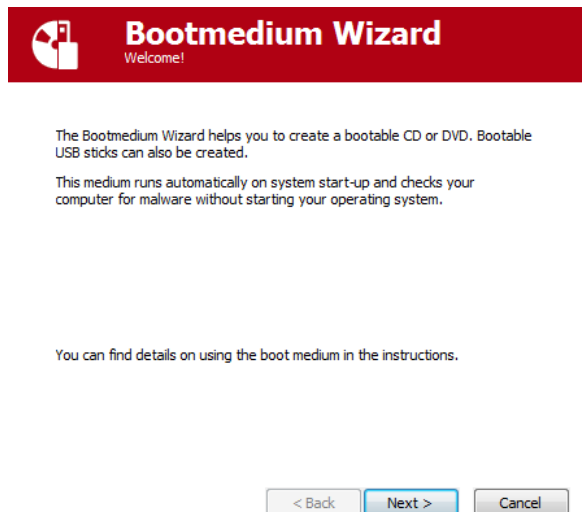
Bootmedium Wizard
Welcome!

The Bootmedium Wizard helps you to create a bootable CD or DVD. Bootable USB sticks can also be created.

This medium runs automatically on system start-up and checks your computer for malware without starting your operating system.

You can find details on using the boot medium in the instructions.

< Back
Next >
Cancel